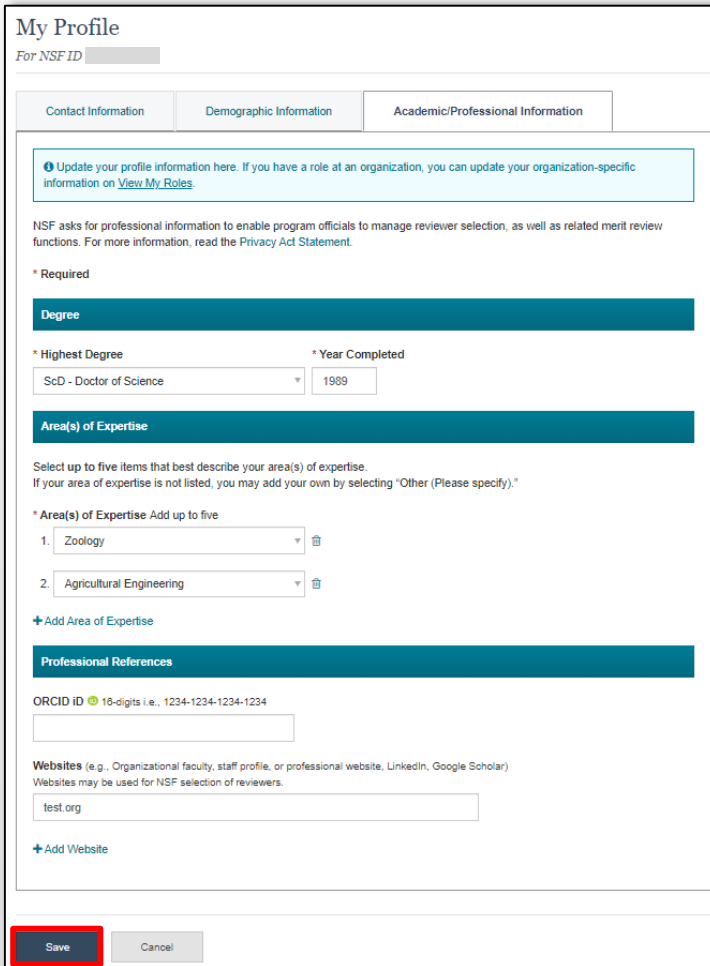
My Profile

For NSF ID

Contact Information | Demographic Information | Academic/Professional Information

Update your profile information here. If you have a role at an organization, you can update your organization-specific information on View My Roles.

NSF asks for professional information to enable program officials to manage reviewer selection, as well as related merit review functions. For more information, read the Privacy Act Statement.

* Required

Degree

* Highest Degree
ScD - Doctor of Science

* Year Completed
1989

Area(s) of Expertise

Select up to five items that best describe your area(s) of expertise.
If your area of expertise is not listed, you may add your own by selecting "Other (Please specify)."

* Area(s) of Expertise Add up to five

1. Zoology

2. Agricultural Engineering

+ Add Area of Expertise

Professional References

ORCID iD 16-digits i.e., 1234-1234-1234-1234

Websites (e.g., Organizational faculty, staff profile, or professional website, LinkedIn, Google Scholar)
Websites may be used for NSF selection of reviewers.

test.org

+ Add Website

Save

Cancel